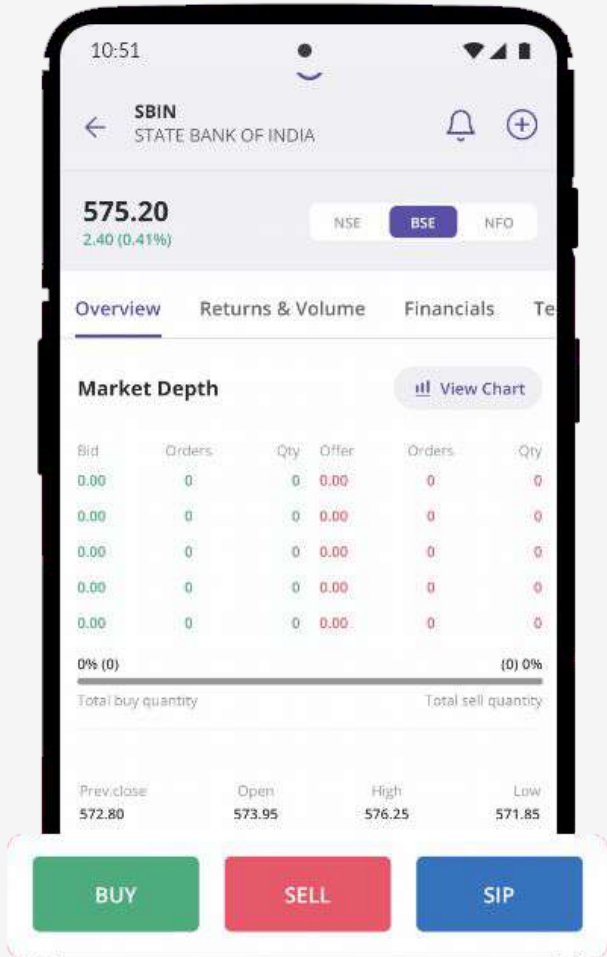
10:51

SBIN
STATE BANK OF INDIA

575.20
2.40 (0.41%)

NSE BSE NFO

Overview Returns & Volume Financials Te

Market Depth

View Chart

| Bid | Orders | Qty | Offer | Orders | Qty |
|---|---|---|---|---|---|
| 0.00 | 0 | 0 | 0.00 | 0 | 0 |
| 0.00 | 0 | 0 | 0.00 | 0 | 0 |
| 0.00 | 0 | 0 | 0.00 | 0 | 0 |
| 0.00 | 0 | 0 | 0.00 | 0 | 0 |
| 0.00 | 0 | 0 | 0.00 | 0 | 0 |

0% (0) (0) 0%

Total buy quantity Total sell quantity

| Prev.close | Open | High | Low |
|---|---|---|---|
| 572.80 | 573.95 | 576.25 | 571.85 |

BUY SELL SIP